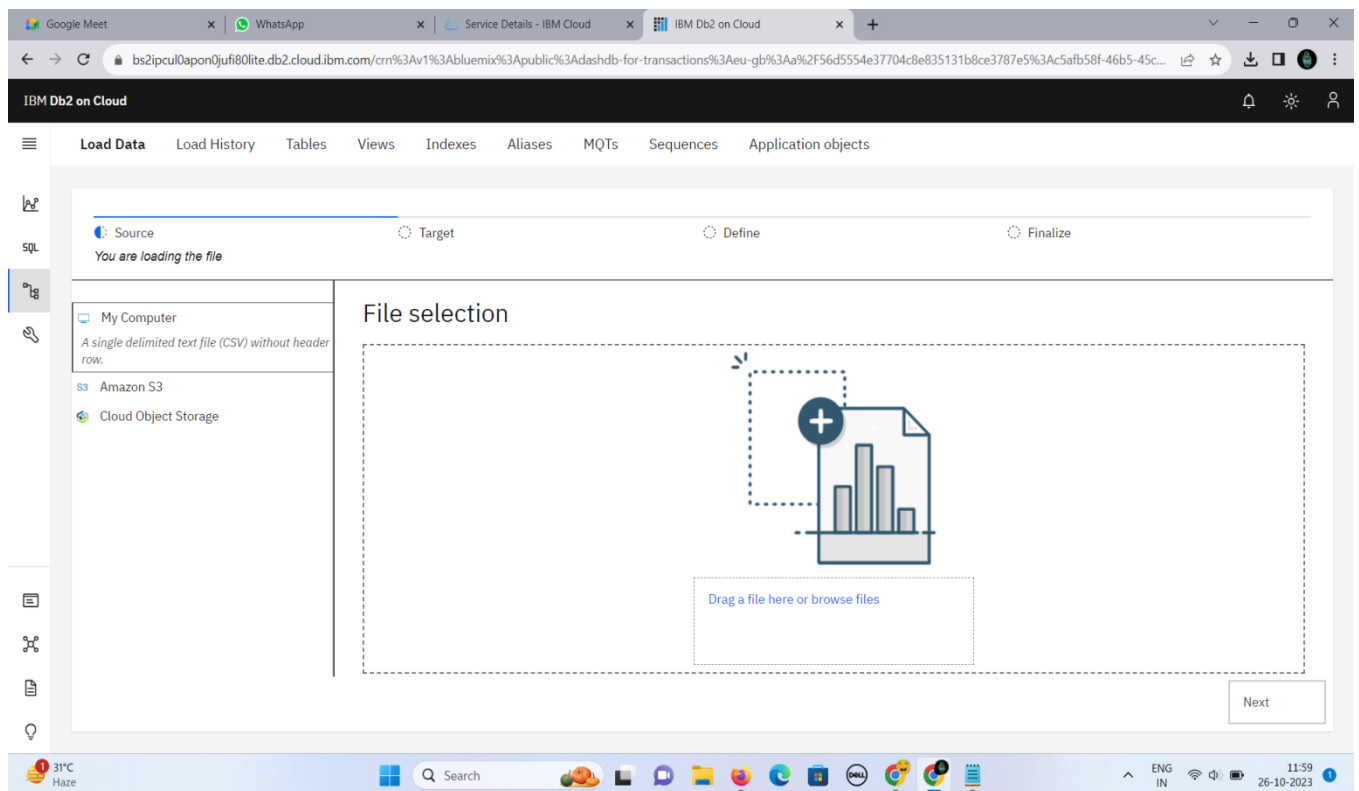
Google Meet
WhatsApp
Service Details - IBM Cloud
IBM Db2 on Cloud

bs2ipcul0apon0jufi80lite.db2.cloud.ibm.com/crn%3Av1%3Abluemix%3Apublic%3Adashdb-for-transactions%3Aeu-gb%3Aa%2F56d5554e37704c8e835131b8ce3787e5%3Ac5afb58f-46b5-45c...

IBM Db2 on Cloud

Load Data Load History Tables Views Indexes Aliases MQTs Sequences Application objects

SQL

Source
Target
Define
Finalize

You are loading the file

My Computer
A single delimited text file (CSV) without header row.
Amazon S3
Cloud Object Storage

File selection

Drag a file here or browse files

Next

31°C
Haze
Search
ENG
IN
11:59
26-10-2023